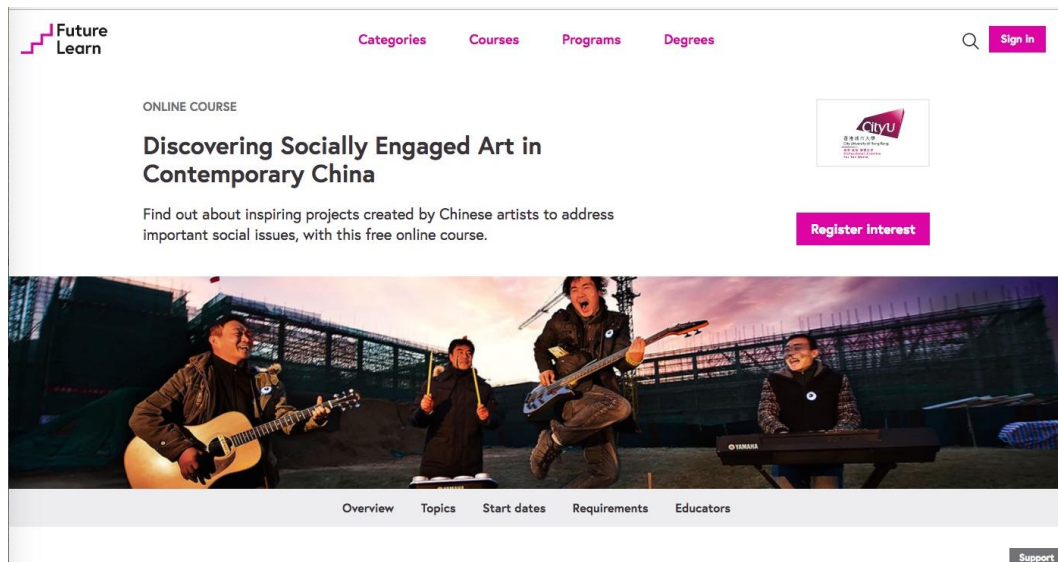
Future Learn

Categories Courses Programs Degrees

Sign In

ONLINE COURSE

Discovering Socially Engaged Art in Contemporary China

Find out about inspiring projects created by Chinese artists to address important social issues, with this free online course.

CityU

Register interest

YAMAHA

Overview Topics Start dates Requirements Educators

Support